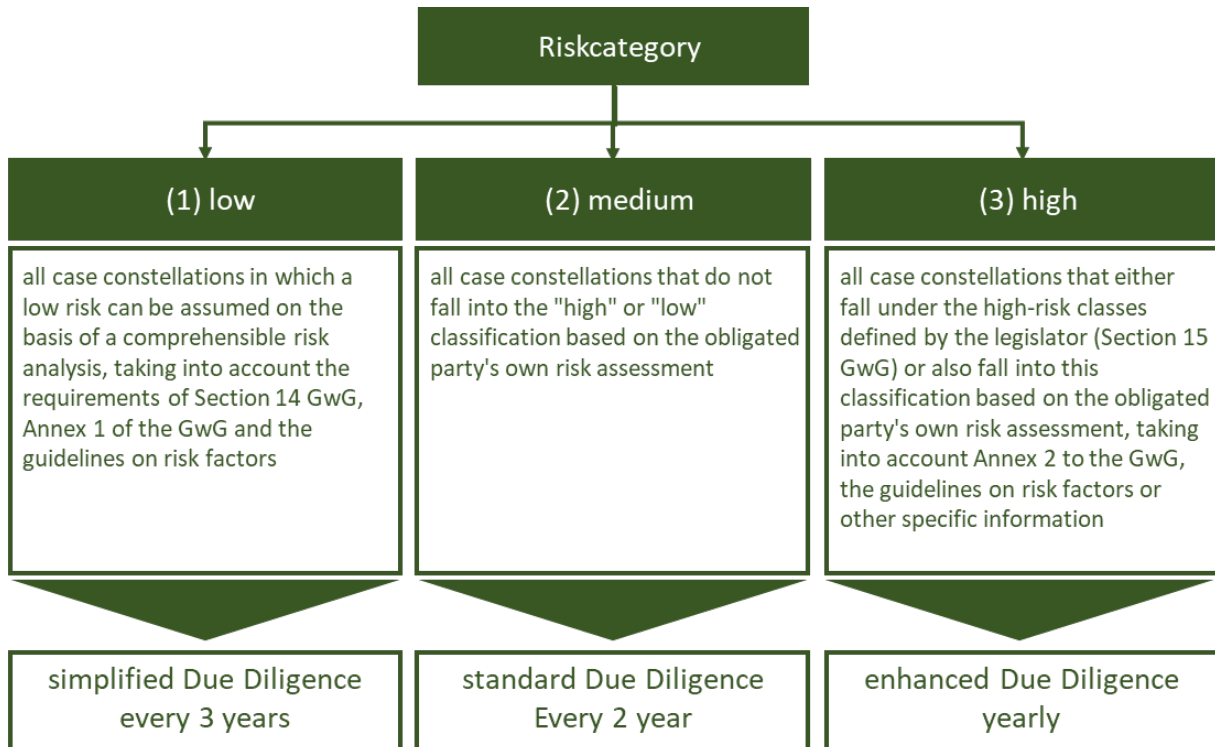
Riskcategory

(1) low

all case constellations in which a low risk can be assumed on the basis of a comprehensible risk analysis, taking into account the requirements of Section 14 GwG, Annex 1 of the GwG and the guidelines on risk factors

simplified Due Diligence every 3 years

(2) medium

all case constellations that do not fall into the "high" or "low" classification based on the obligated party's own risk assessment

standard Due Diligence Every 2 year

(3) high

all case constellations that either fall under the high-risk classes defined by the legislator (Section 15 GwG) or also fall into this classification based on the obligated party's own risk assessment, taking into account Annex 2 to the GwG, the guidelines on risk factors or other specific information

enhanced Due Diligence yearly